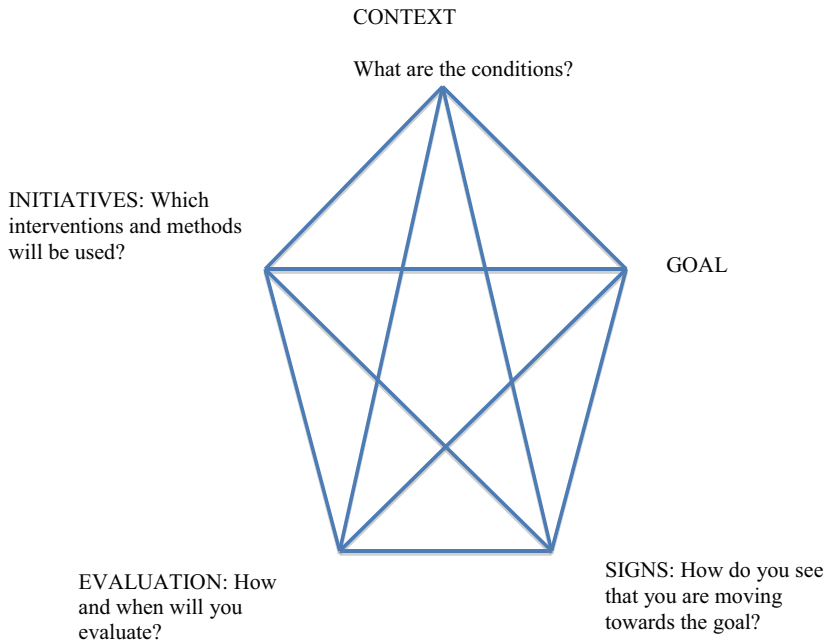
CONTEXT

What are the conditions?

INITIATIVES: Which interventions and methods will be used?

GOAL

EVALUATION: How and when will you evaluate?

SIGNS: How do you see that you are moving towards the goal?